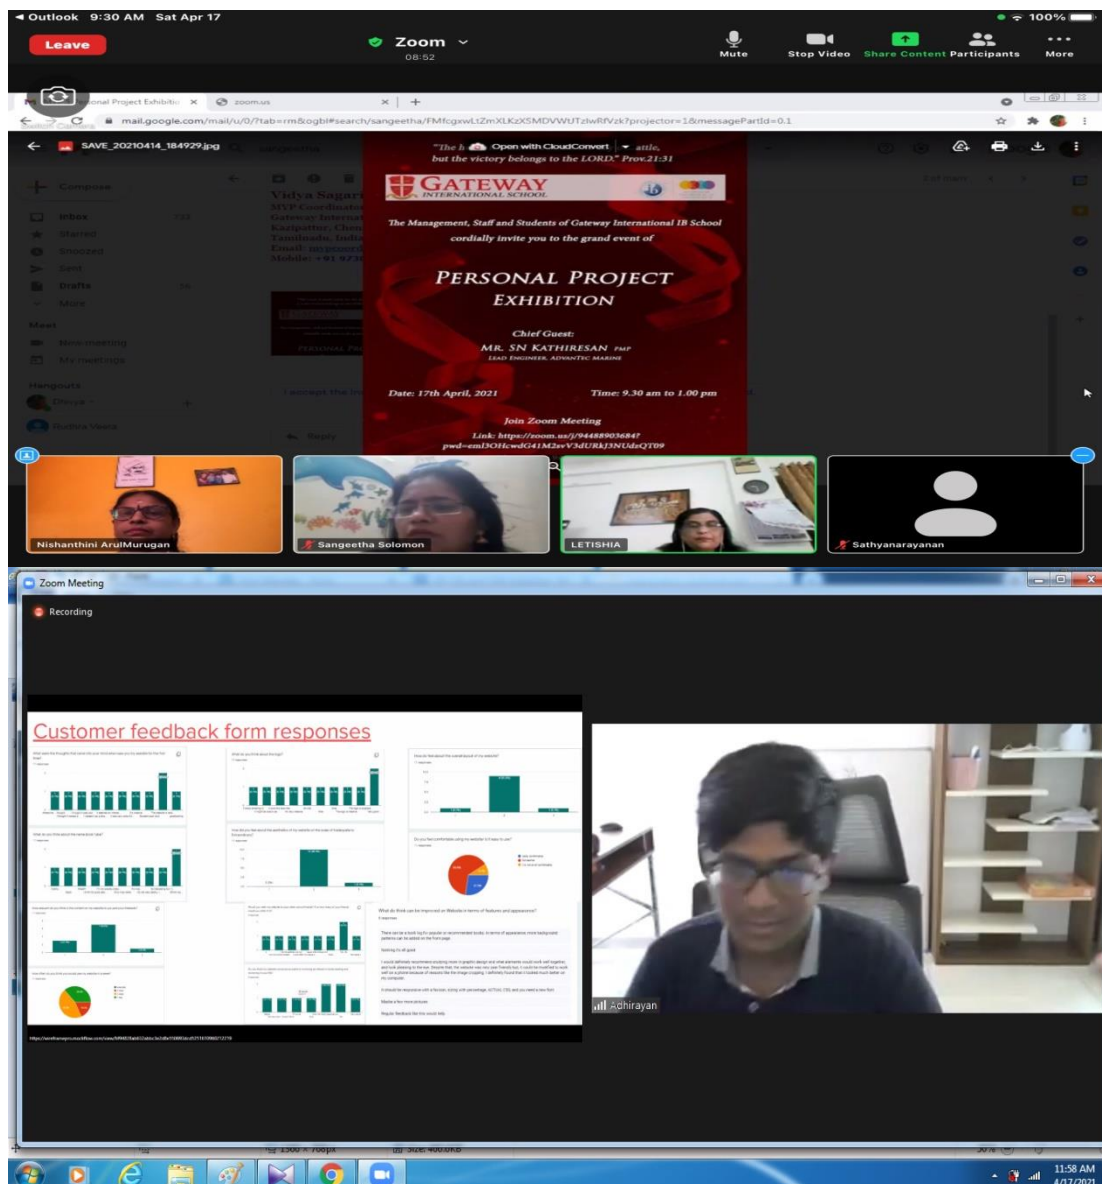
◄ Outlook 9:30 AM Sat Apr 17

100%

Leave

Zoom
08:52

Mute

Stop Video

Share Content

Participants

More

onal Project Exhibiti

zoom.us

mail.google.com/mail/u/0/?tab=rm&ogbl#search/sangeetha/FMfcgxwLtZmXLKzXSMDVWUTzlwRfVzk?projector=1&messagePartId=0.1

SAVE_20210414_184929.jpg

Open with CloudConvert

"The L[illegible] attle, but the victory belongs to the LORD." Prov.21:31

GATEWAY
INTERNATIONAL SCHOOL

The Management, Staff and Students of Gateway International IB School cordially invite you to the grand event of

PERSONAL PROJECT EXHIBITION

Chief Guest:
MR. SN KATHIRESAN PMP
LEAD ENGINEER, ADVANTEC MARINE

Date: 17th April, 2021

Time: 9.30 am to 1.00 pm

Join Zoom Meeting
Link: https://zoom.us/j/94488903684?pwd=emI3OHcwdG41M2svV3dURkJ3NUdzQT09

Compose
Inbox
Starred
Snoozed
Sent
Drafts
More

Meet
New meeting
My meetings

Hangouts

Vidya Sagar
MYP Coordinator
Gateway Internat
Kazhipattur, Chen
Tamilnadu, India
Email: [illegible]
Mobile: +91 9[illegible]

Reply

Nishanthini ArulMurugan

Sangeetha Solomon

LETISHIA

Sathyanarayanan

Zoom Meeting

Recording

Customer feedback form responses

What do think can be improved on Website in terms of features and appearance?

Adhirayan

11:58 AM
4/17/2021